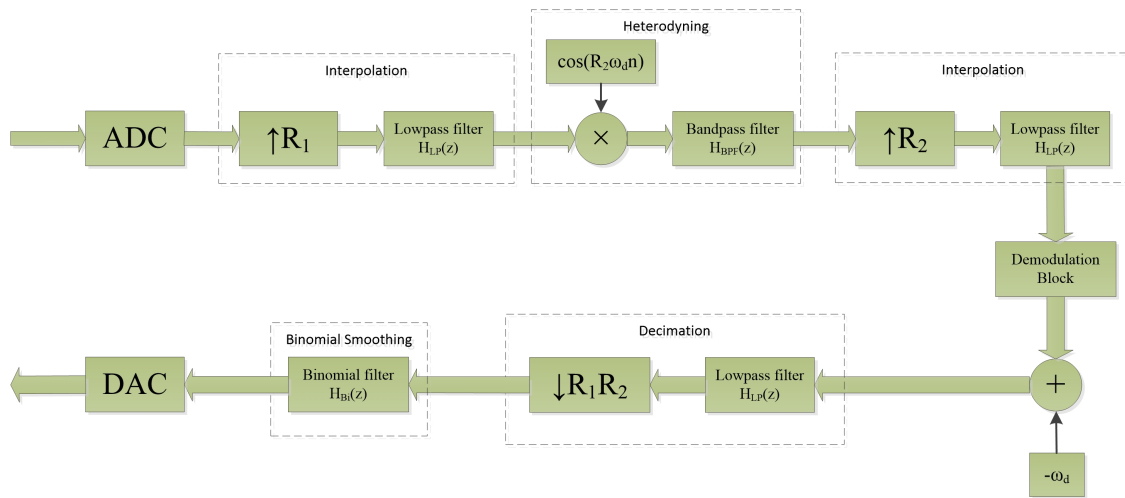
Heterodyning

$\cos(R_2\omega_d n)$

Interpolation

Interpolation

ADC

$\uparrow R_1$

Lowpass filter $H_{LP}(z)$

$\times$

Bandpass filter $H_{BPF}(z)$

$\uparrow R_2$

Lowpass filter $H_{LP}(z)$

Demodulation Block

Binomial Smoothing

Decimation

DAC

Binomial filter $H_{Bi}(z)$

$\downarrow R_1R_2$

Lowpass filter $H_{LP}(z)$

$+$

$-\omega_d$